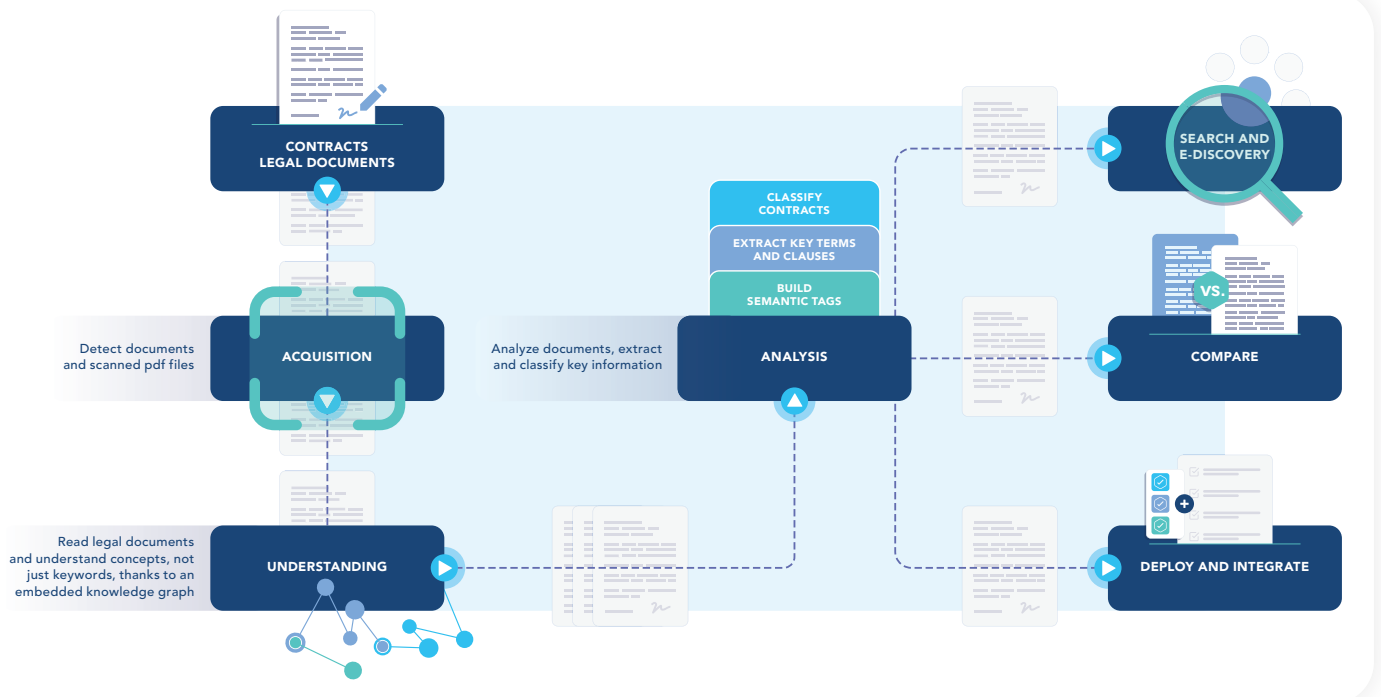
CONTRACTS
LEGAL DOCUMENTS

Detect documents and scanned pdf files

ACQUISITION

Read legal documents and understand concepts, not just keywords, thanks to an embedded knowledge graph

UNDERSTANDING

CLASSIFY CONTRACTS

EXTRACT KEY TERMS AND CLAUSES

BUILD SEMANTIC TAGS

Analyze documents, extract and classify key information

ANALYSIS

SEARCH AND E-DISCOVERY

VS.

COMPARE

DEPLOY AND INTEGRATE